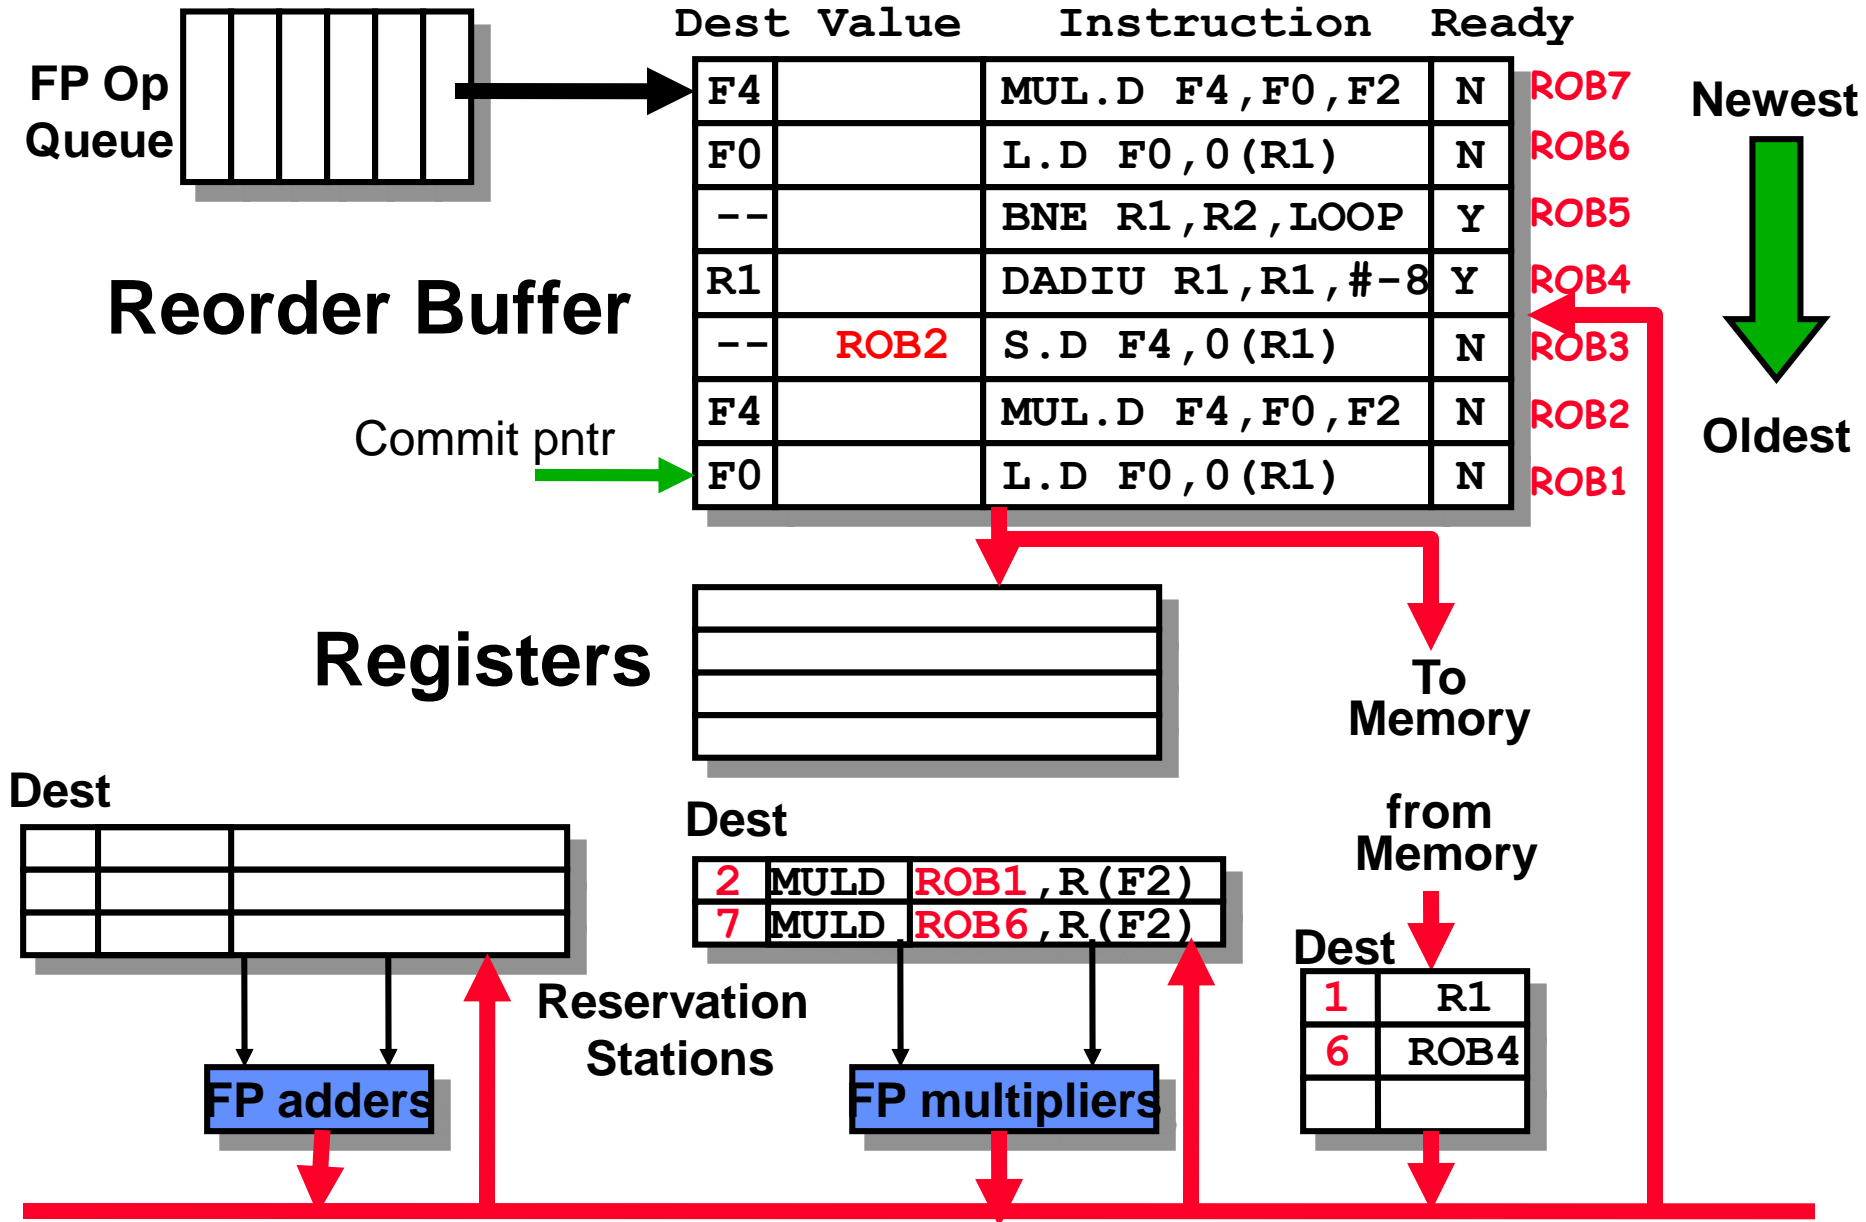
FP Op Queue

| Dest | Value | Instruction | Ready | |
|---|---|---|---|---|
| F4 | | MUL.D F4,F0,F2 | N | ROB7 |
| F0 | | L.D F0,0(R1) | N | ROB6 |
| -- | | BNE R1,R2,LOOP | Y | ROB5 |
| R1 | | DADIU R1,R1,#-8 | Y | ROB4 |
| -- | ROB2 | S.D F4,0(R1) | N | ROB3 |
| F4 | | MUL.D F4,F0,F2 | N | ROB2 |
| F0 | | L.D F0,0(R1) | N | ROB1 |

Newest

Oldest

Reorder Buffer

Commit pntr

Registers

To Memory

from Memory

Dest

Dest

| | | |
|---|---|---|
| 2 | MULD | ROB1,R(F2) |
| 7 | MULD | ROB6,R(F2) |

Dest

| | |
|---|---|
| 1 | R1 |
| 6 | ROB4 |
| | |

Reservation Stations

FP adders

FP multipliers